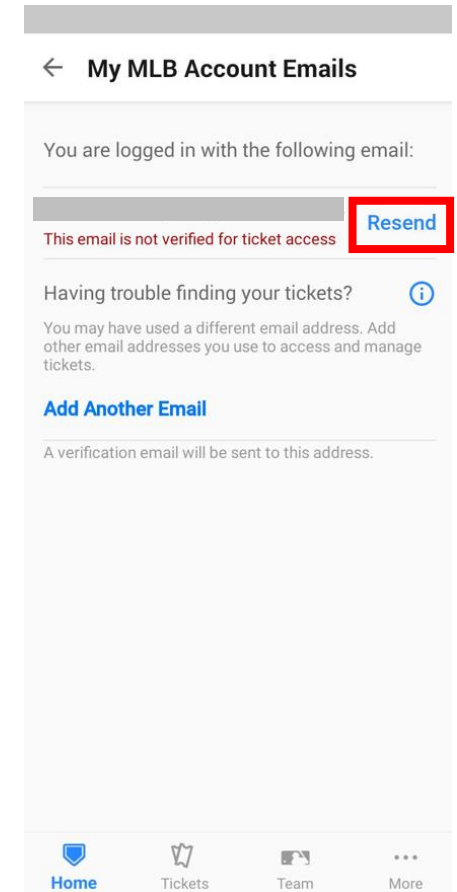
← My MLB Account Emails

You are logged in with the following email:

Resend

This email is not verified for ticket access

Having trouble finding your tickets? ⓘ

You may have used a different email address. Add other email addresses you use to access and manage tickets.

Add Another Email

A verification email will be sent to this address.

Home Tickets Team More